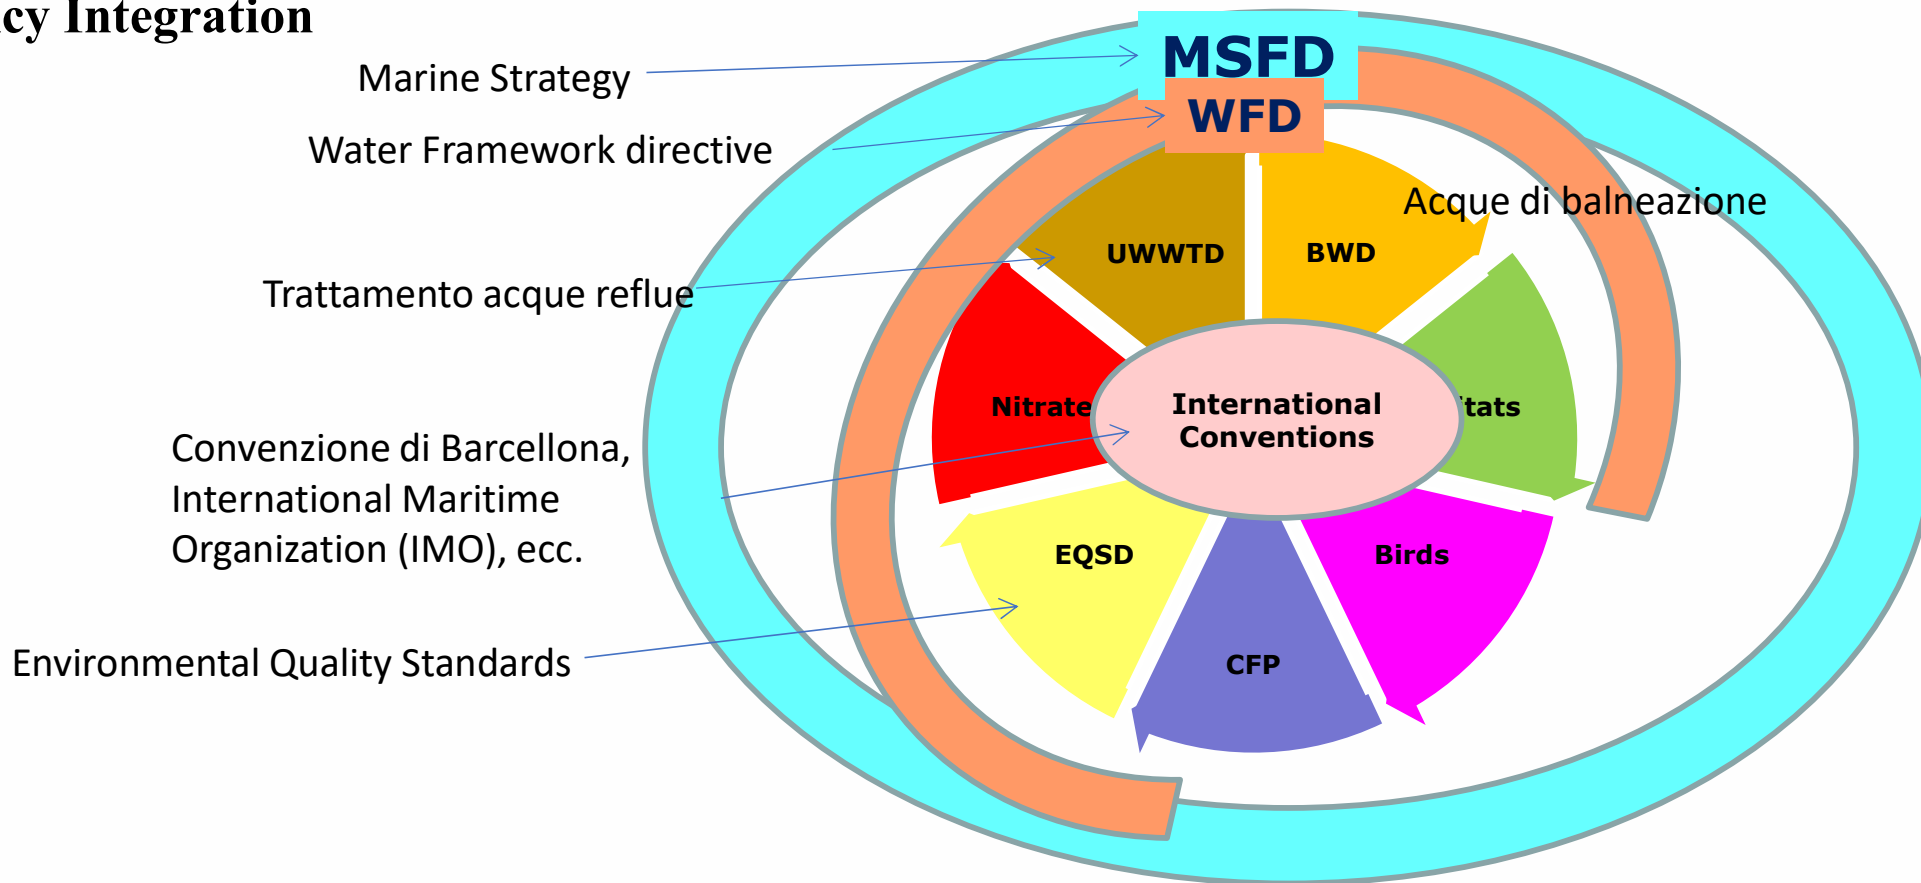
cy Integration

Marine Strategy

Water Framework directive

Trattamento acque reflue

Convenzione di Barcellona, International Maritime Organization (IMO), ecc.

Environmental Quality Standards

MSFD

WFD

Acque di balneazione

UWWTD

BWD

Nitrate

International Conventions

itats

EQSD

Birds

CFP